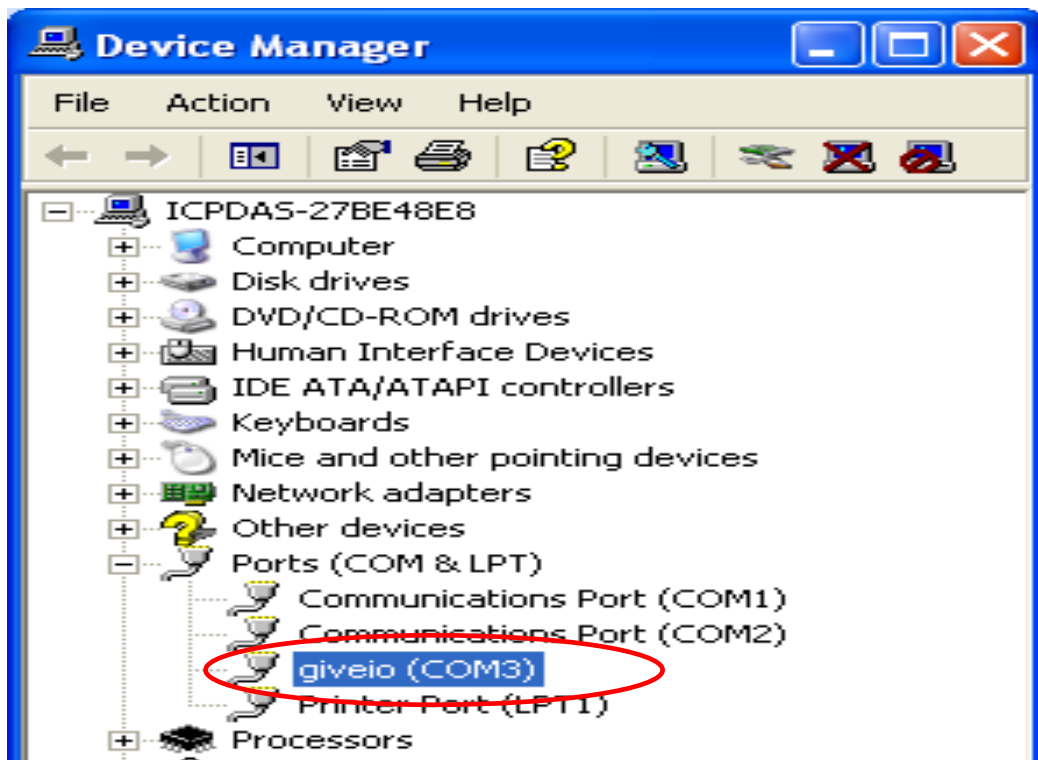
Device Manager

File Action View Help

ICPDAS-27BE48E8
Computer
Disk drives
DVD/CD-ROM drives
Human Interface Devices
IDE ATA/ATAPI controllers
Keyboards
Mice and other pointing devices
Network adapters
Other devices
Ports (COM & LPT)
Communications Port (COM1)
Communications Port (COM2)
giveio (COM3)
Printer Port (LPT1)
Processors